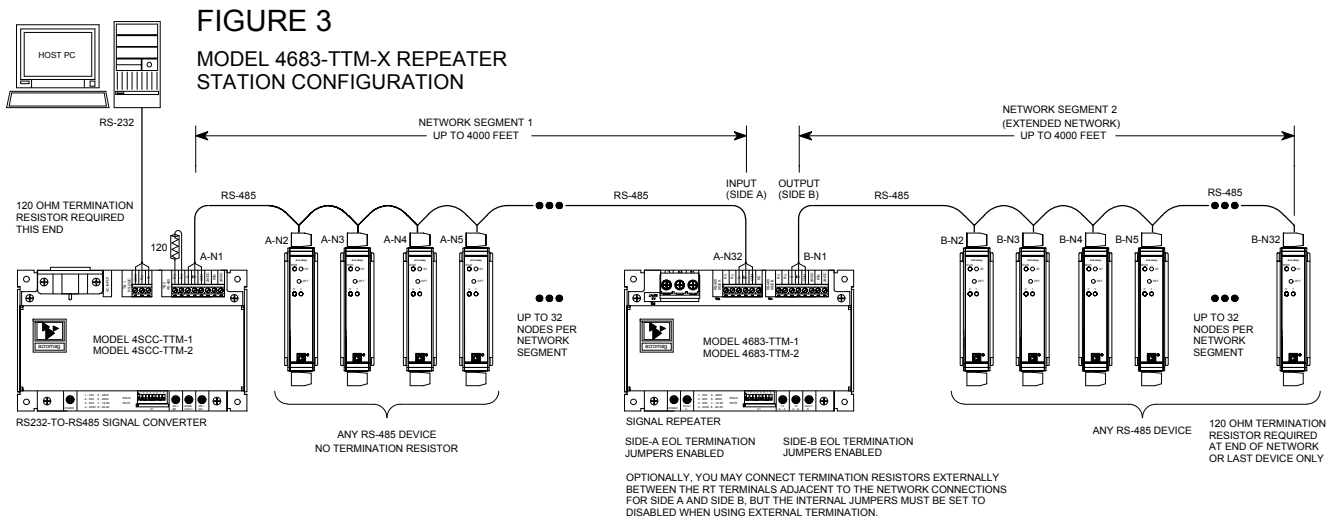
HOST PC

FIGURE 3

MODEL 4683-TTM-X REPEATER STATION CONFIGURATION

RS-232

NETWORK SEGMENT 1
UP TO 4000 FEET

NETWORK SEGMENT 2
(EXTENDED NETWORK)
UP TO 4000 FEET

120 OHM TERMINATION RESISTOR REQUIRED THIS END

RS-485

120

A-N1

A-N2

A-N3

A-N4

A-N5

RS-485

INPUT
(SIDE A)

OUTPUT
(SIDE B)

RS-485

RS-485

A-N32

B-N1

B-N2

B-N3

B-N4

B-N5

B-N32

MODEL 4SCC-TTM-1
MODEL 4SCC-TTM-2

UP TO 32 NODES PER NETWORK SEGMENT

MODEL 4683-TTM-1
MODEL 4683-TTM-2

UP TO 32 NODES PER NETWORK SEGMENT

RS232-TO-RS485 SIGNAL CONVERTER

ANY RS-485 DEVICE
NO TERMINATION RESISTOR

SIGNAL REPEATER

SIDE-A EOL TERMINATION JUMPERS ENABLED

SIDE-B EOL TERMINATION JUMPERS ENABLED

ANY RS-485 DEVICE

120 OHM TERMINATION RESISTOR REQUIRED AT END OF NETWORK OR LAST DEVICE ONLY

OPTIONALLY, YOU MAY CONNECT TERMINATION RESISTORS EXTERNALLY BETWEEN THE RT TERMINALS ADJACENT TO THE NETWORK CONNECTIONS FOR SIDE A AND SIDE B, BUT THE INTERNAL JUMPERS MUST BE SET TO DISABLED WHEN USING EXTERNAL TERMINATION.